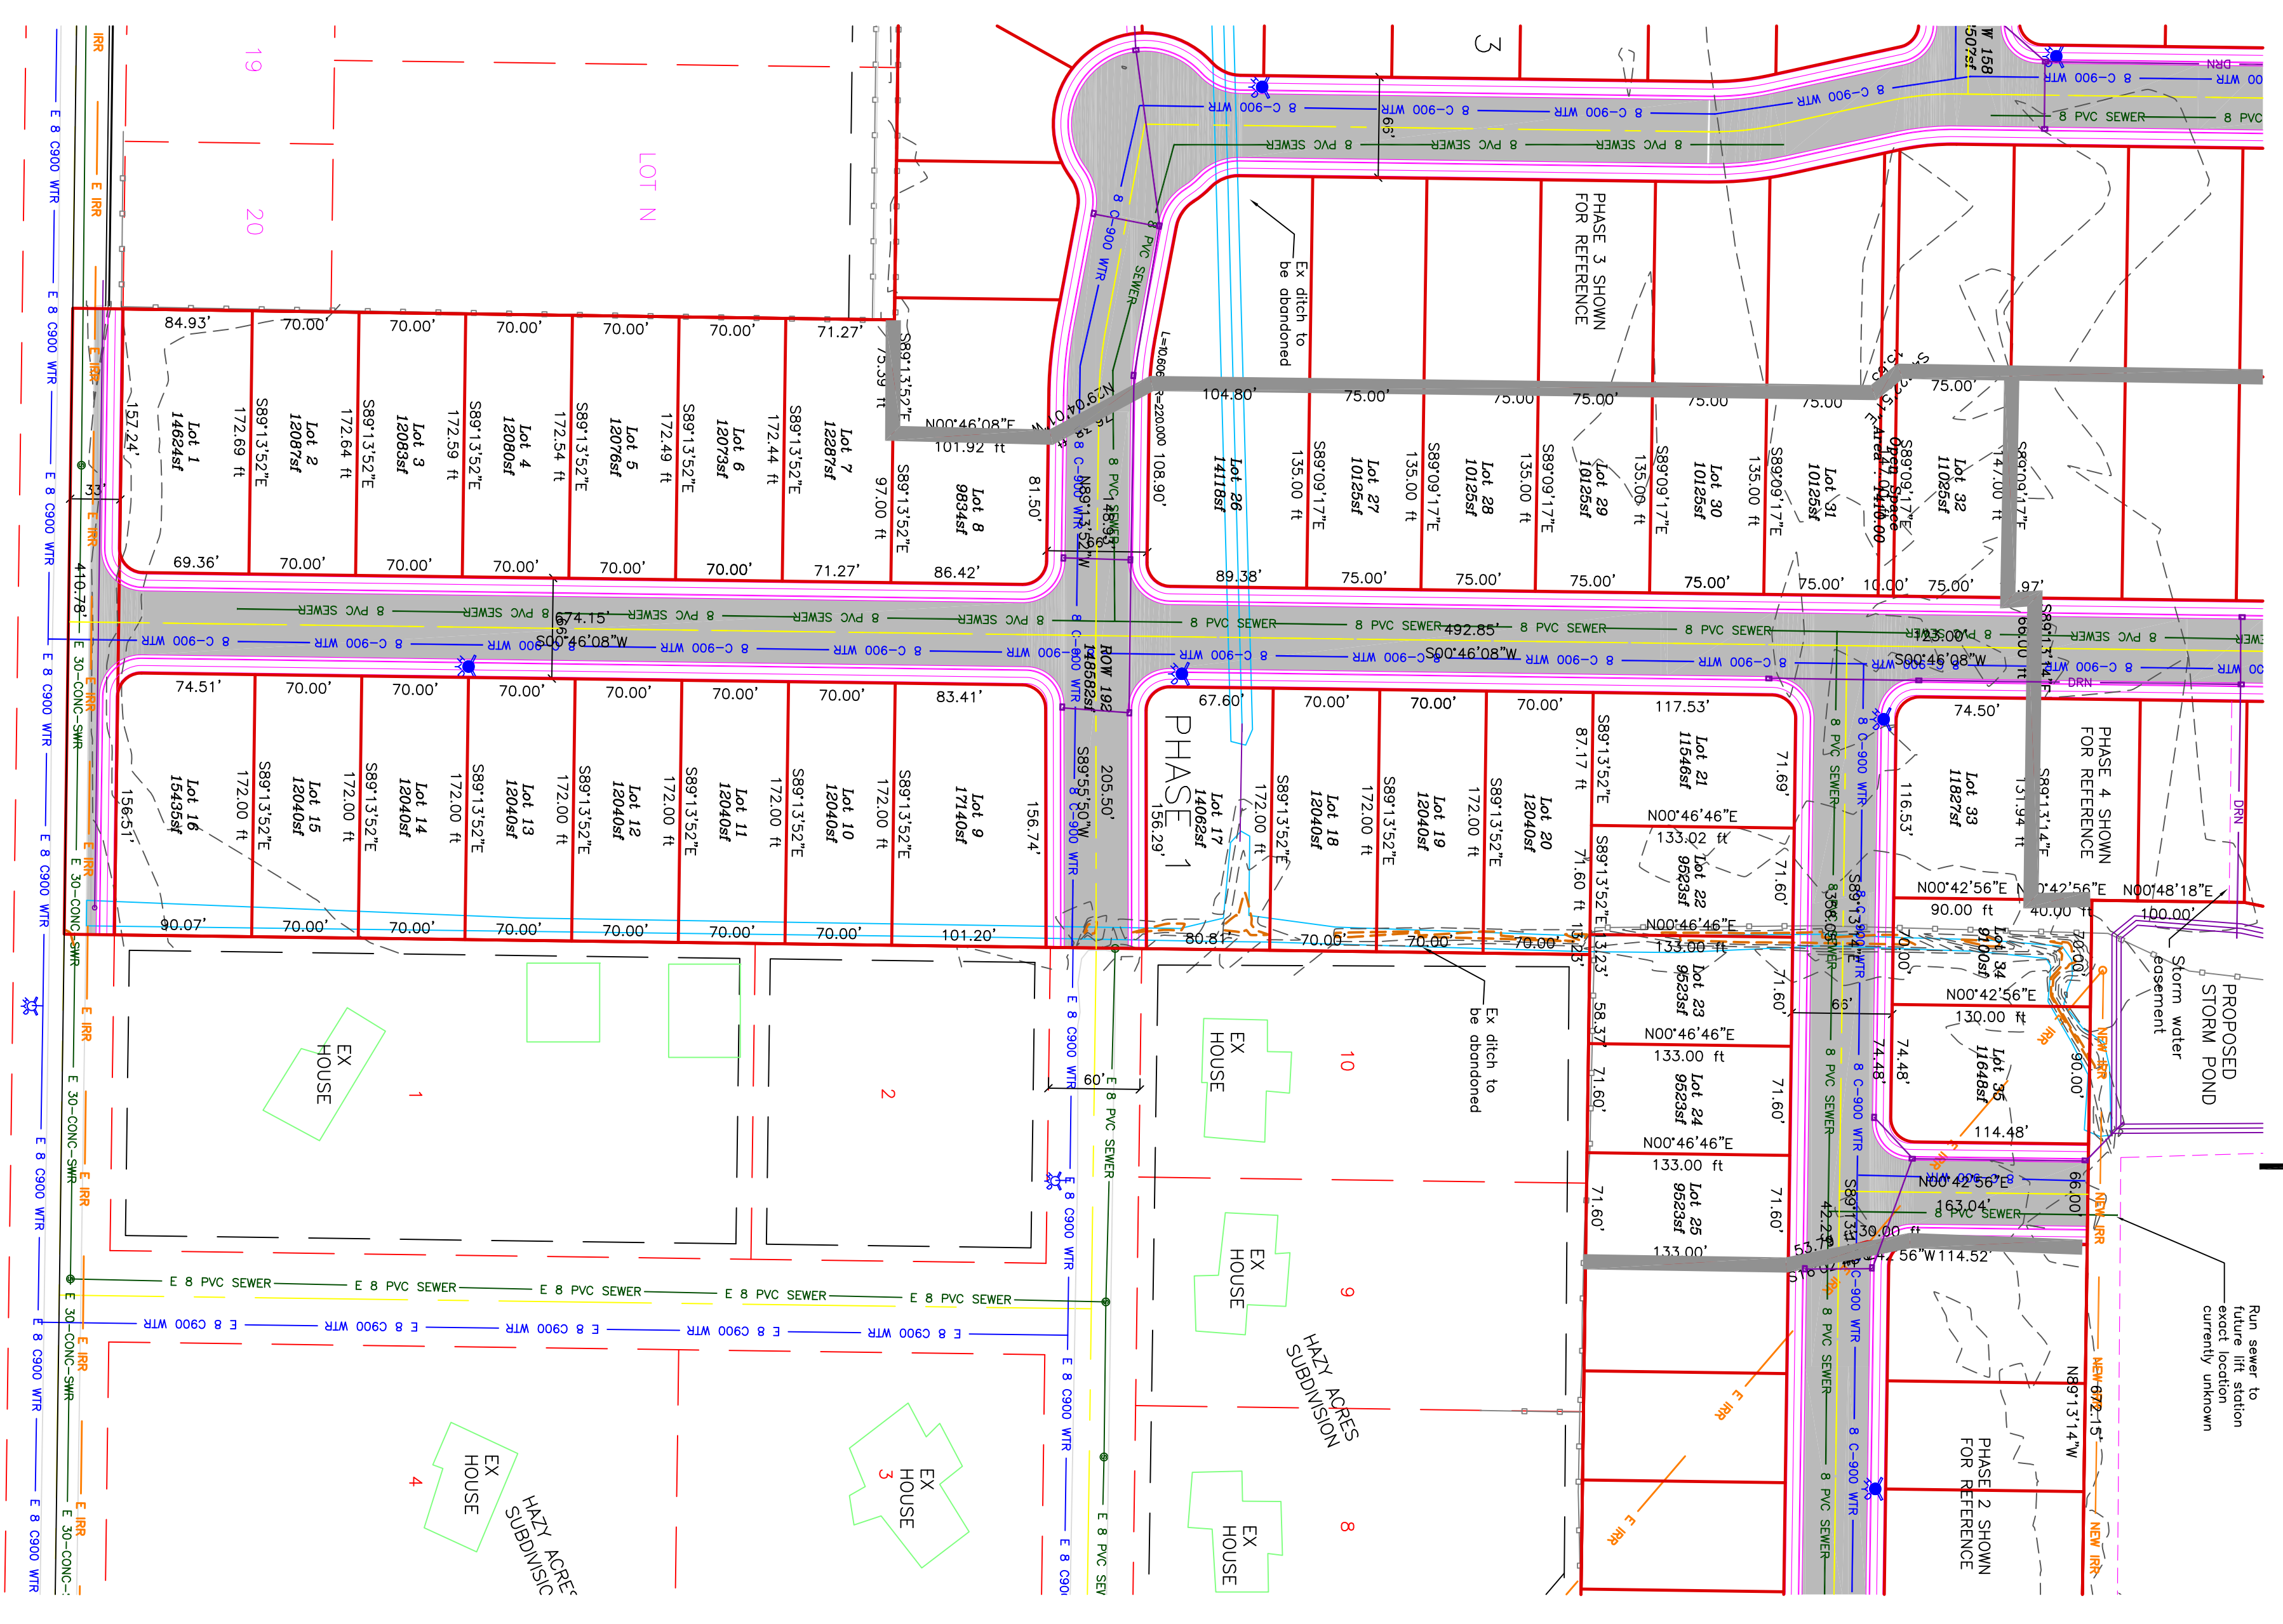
19
20
LOT N
3
E 8 C900 WTR
E IRR
84.93'
70.00'
70.00'
70.00'
70.00'
70.00'
71.27'
157.24'
Lot 1
14624sf
172.69 ft
S89°13'52"E
Lot 2
12087sf
172.64 ft
S89°13'52"E
Lot 3
12083sf
172.59 ft
S89°13'52"E
Lot 4
12080sf
172.54 ft
S89°13'52"E
Lot 5
12076sf
172.49 ft
S89°13'52"E
Lot 6
12073sf
172.44 ft
S89°13'52"E
Lot 7
12287sf
75.39 ft
S89°13'52"E
97.00 ft
N00°46'08"E
101.92 ft
Lot 8
9834sf
81.50'
86.42'
69.36'
70.00'
70.00'
70.00'
70.00'
70.00'
71.27'
33'
410.78'
674.15'
S00°46'08"W
8 PVC SEWER
8 C-900 WTR
8 PVC SEWER
8 C-900 WTR
65'
Ex ditch to be abandoned
PHASE 3 SHOWN FOR REFERENCE
L=10.60 R=220.00 108.90'
104.80'
75.00'
75.00'
75.00'
75.00'
75.00'
75.00'
Lot 26
14118sf
135.00 ft
S89°09'17"E
Lot 27
10125sf
135.00 ft
S89°09'17"E
Lot 28
10125sf
135.00 ft
S89°09'17"E
Lot 29
10125sf
135.00 ft
S89°09'17"E
Lot 30
10125sf
135.00 ft
S89°09'17"E
Lot 31
10125sf
Open Space
Lot 32
11025sf
147.00 ft
S89°09'17"E
89.38'
75.00'
75.00'
75.00'
75.00'
75.00'
10.00'
75.00'
492.85'
123.00'
S00°46'08"W
DRN
74.51'
70.00'
70.00'
70.00'
70.00'
70.00'
70.00'
83.41'
156.51'
Lot 16
15435sf
172.00 ft
S89°13'52"E
Lot 15
12040sf
172.00 ft
S89°13'52"E
Lot 14
12040sf
172.00 ft
S89°13'52"E
Lot 13
12040sf
172.00 ft
S89°13'52"E
Lot 12
12040sf
172.00 ft
S89°13'52"E
Lot 11
12040sf
172.00 ft
S89°13'52"E
Lot 10
12040sf
172.00 ft
S89°13'52"E
Lot 9
17140sf
156.74'
205.50'
ROW 192
148562sf
S89°55'50"W
PHASE 1
67.60'
70.00'
70.00'
70.00'
117.53'
156.29'
Lot 17
14062sf
172.00 ft
S89°13'52"E
Lot 18
12040sf
172.00 ft
S89°13'52"E
Lot 19
12040sf
172.00 ft
S89°13'52"E
Lot 20
12040sf
87.17 ft
S89°13'52"E
Lot 21
11546sf
71.69'
N00°46'46"E
133.02 ft
Lot 22
9523sf
71.60 ft
71.60'
N00°46'46"E
133.00 ft
Lot 23
9523sf
71.60'
N00°46'46"E
133.00 ft
Lot 24
9523sf
71.60'
71.60'
N00°46'46"E
133.00 ft
Lot 25
9523sf
71.60'
71.60'
133.00'
74.50'
Lot 33
11827sf
116.53'
131.94 ft
S89°13'14"E
PHASE 4 SHOWN FOR REFERENCE
N00°42'56"E
N00°42'56"E
N00°48'18"E
90.00 ft
40.00 ft
100.00'
Lot 34
9100sf
N00°42'56"E
130.00 ft
Lot 35
11648sf
74.48'
90.00'
114.48'
N00°42'56"E
163.04'
130.00 ft
56"W114.52'
53.78'
66.00'
Storm water easement
PROPOSED STORM POND
Run sewer to future lift station exact location currently unknown
90.07'
70.00'
70.00'
70.00'
70.00'
70.00'
70.00'
101.20'
80.81'
70.00'
70.00'
70.00'
65'
60'
Ex ditch to be abandoned
EX HOUSE
1
2
EX HOUSE
10
EX HOUSE
9
HAZY ACRES SUBDIVISION
8
EX HOUSE
4
EX HOUSE
HAZY ACRES SUBDIVISION
3
EX HOUSE
E 8 PVC SEWER
E 8 C900 WTR
E 30-CONC-SWR
NEW IRR
N89°13'14"W
672.15'
PHASE 2 SHOWN FOR REFERENCE
8 PVC SEWER
8 C-900 WTR
DRN